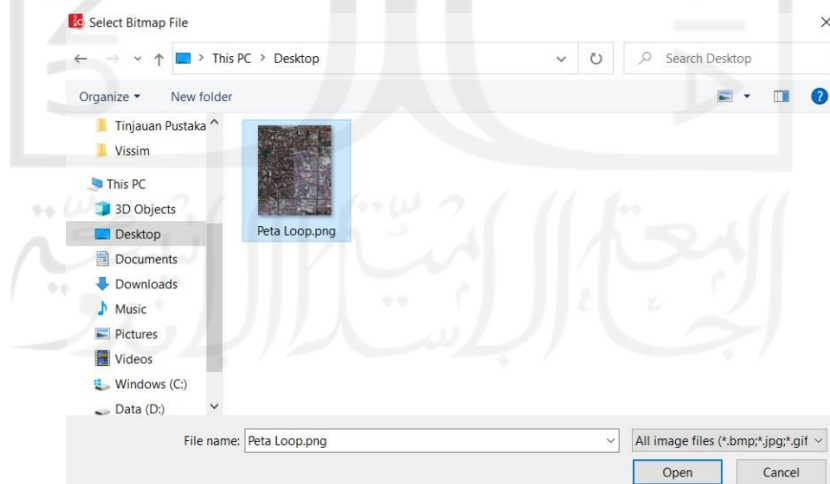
Select Bitmap File

This PC > Desktop

Search Desktop

Organize ▾ New folder

Tinjauan Pustaka

Vissim

This PC

3D Objects

Desktop

Documents

Downloads

Music

Pictures

Videos

Windows (C:)

Data (D:)

Peta Loop.png

File name: Peta Loop.png

All image files (*.bmp;*.jpg;*.gif

Open

Cancel